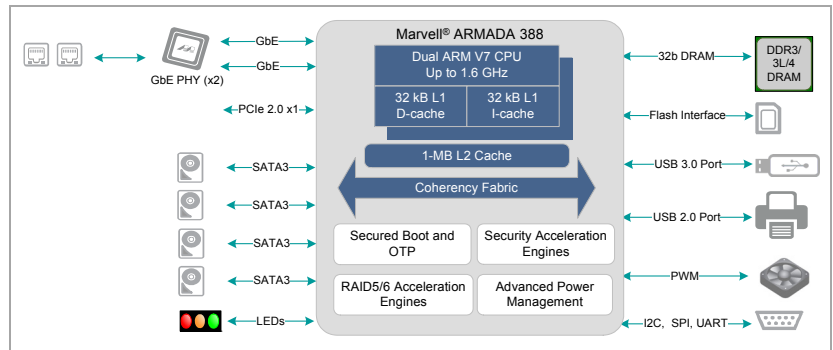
Marvell® ARMADA 388

GbE

GbE

GbE PHY (x2)

PCIe 2.0 x1

SATA3

SATA3

SATA3

SATA3

LEDs

Dual ARM V7 CPU
Up to 1.6 GHz

32 kB L1
D-cache

32 kB L1
I-cache

1-MB L2 Cache

Coherency Fabric

Secured Boot and OTP

Security Acceleration Engines

RAID5/6 Acceleration Engines

Advanced Power Management

32b DRAM

DDR3/ 3L/4 DRAM

Flash Interface

USB 3.0 Port

USB 2.0 Port

PWM

I2C, SPI, UART